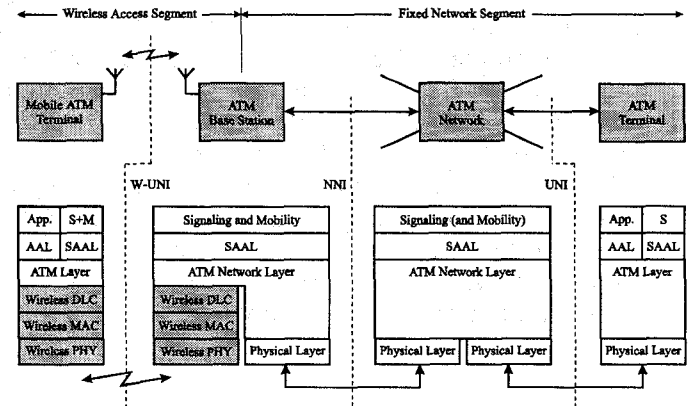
Wireless Access Segment

Fixed Network Segment

Mobile ATM Terminal

ATM Base Station

ATM Network

ATM Terminal

W-UNI

NNI

UNI

| App. | S+M |
|---|---|
| AAL | SAAL |
| ATM Layer | |
| Wireless DLC | |
| Wireless MAC | |
| Wireless PHY | |

Signaling and Mobility

SAAL

ATM Network Layer

Wireless DLC

Wireless MAC

Wireless PHY

Physical Layer

Signaling (and Mobility)

SAAL

ATM Network Layer

Physical Layer

Physical Layer

| App. | S |
|---|---|
| AAL | SAAL |
| ATM Layer | |
| Physical Layer | |